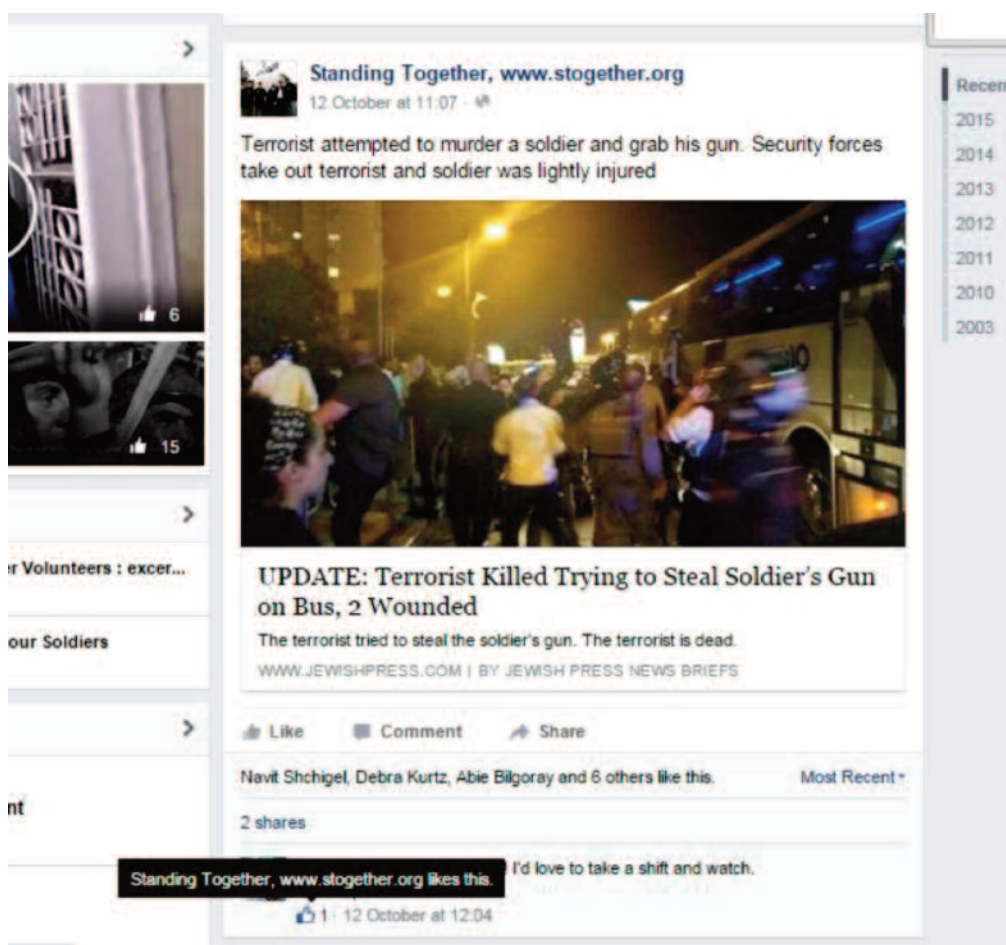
>

6

15

>

r Volunteers : excer...

our Soldiers

>

nt

Standing Together, www.stogether.org
12 October at 11:07 ·

Terrorist attempted to murder a soldier and grab his gun. Security forces take out terrorist and soldier was lightly injured

UPDATE: Terrorist Killed Trying to Steal Soldier's Gun on Bus, 2 Wounded

The terrorist tried to steal the soldier's gun. The terrorist is dead.

WWW.JEWISHPRESS.COM | BY JEWISH PRESS NEWS BRIEFS

Like Comment Share

Navit Shchigel, Debra Kurtz, Abie Bilgoray and 6 others like this.

Most Recent

2 shares

Standing Together, www.stogether.org likes this.

I'd love to take a shift and watch.

1 · 12 October at 12:04

Recen
2015
2014
2013
2012
2011
2010
2003